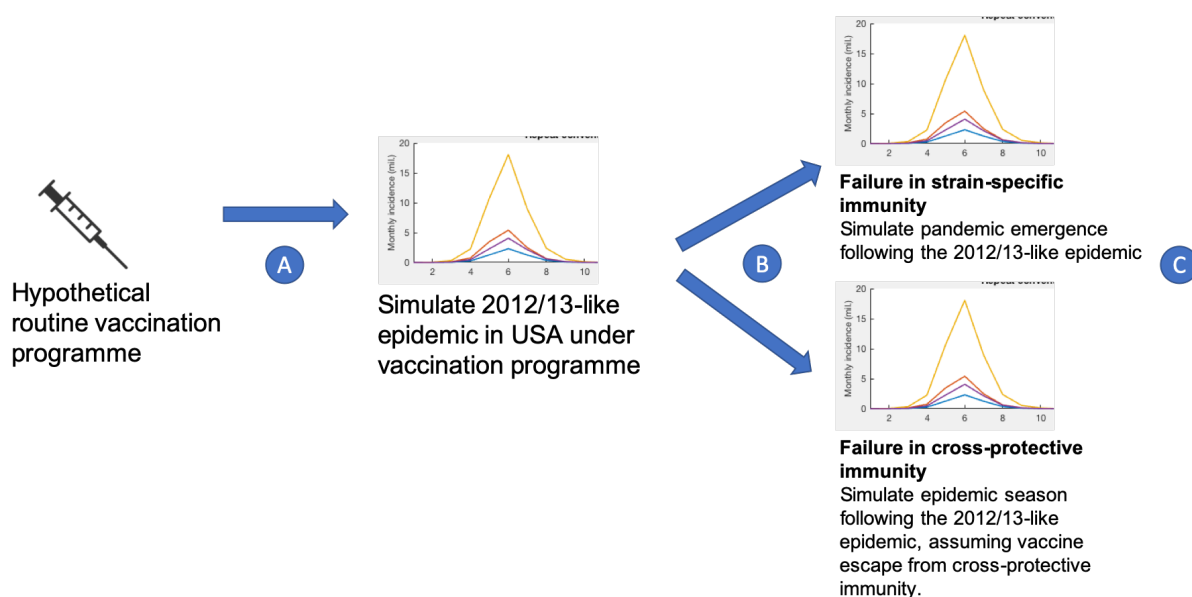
Hypothetical routine vaccination programme

A

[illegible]

Monthly incidence (mil.)

20
15
10
5
0

2 4 6 8 10

Simulate 2012/13-like epidemic in USA under vaccination programme

B

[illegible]

Monthly incidence (mil.)

20
15
10
5
0

2 4 6 8 10

**Failure in strain-specific immunity**
Simulate pandemic emergence following the 2012/13-like epidemic

C

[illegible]

Monthly incidence (mil.)

20
15
10
5
0

2 4 6 8 10

**Failure in cross-protective immunity**
Simulate epidemic season following the 2012/13-like epidemic, assuming vaccine escape from cross-protective immunity.